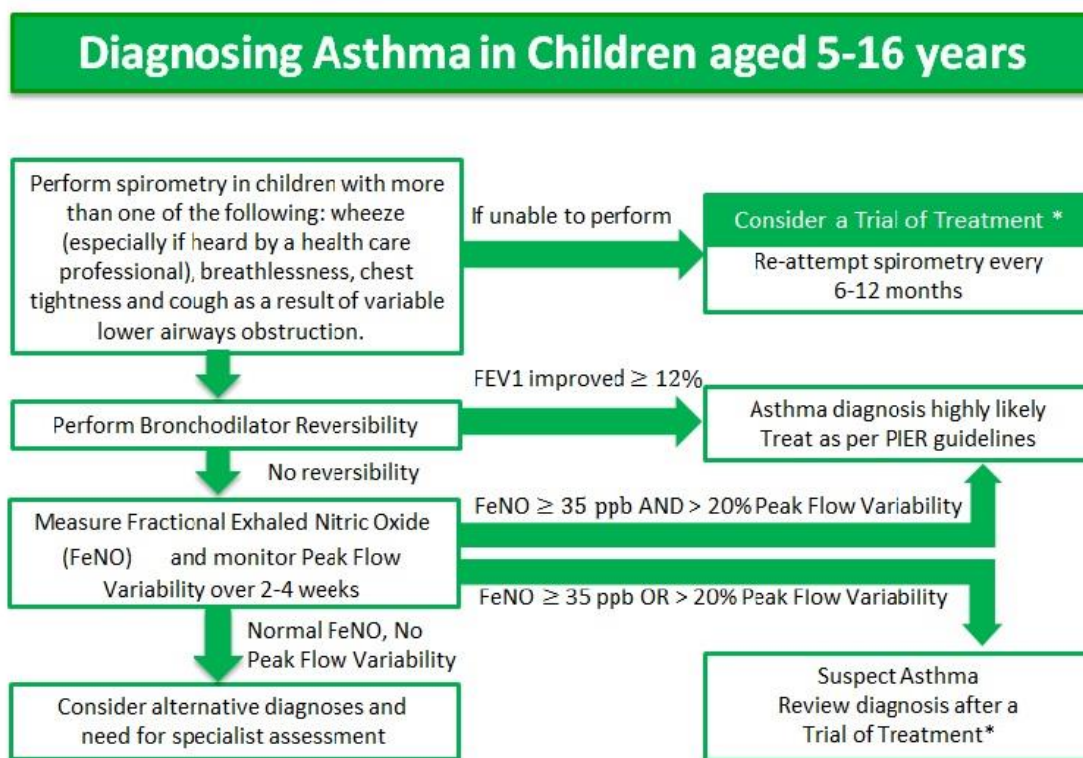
Diagnosing Asthma in Children aged 5-16 years

Perform spirometry in children with more than one of the following: wheeze (especially if heard by a health care professional), breathlessness, chest tightness and cough as a result of variable lower airways obstruction.

If unable to perform

Consider a Trial of Treatment *

Re-attempt spirometry every 6-12 months

FEV1 improved $\geq$ 12%

Perform Bronchodilator Reversibility

Asthma diagnosis highly likely
Treat as per PIER guidelines

No reversibility

Measure Fractional Exhaled Nitric Oxide (FeNO) and monitor Peak Flow Variability over 2-4 weeks

FeNO $\geq$ 35 ppb AND > 20% Peak Flow Variability

FeNO $\geq$ 35 ppb OR > 20% Peak Flow Variability

Normal FeNO, No Peak Flow Variability

Consider alternative diagnoses and need for specialist assessment

Suspect Asthma
Review diagnosis after a Trial of Treatment*